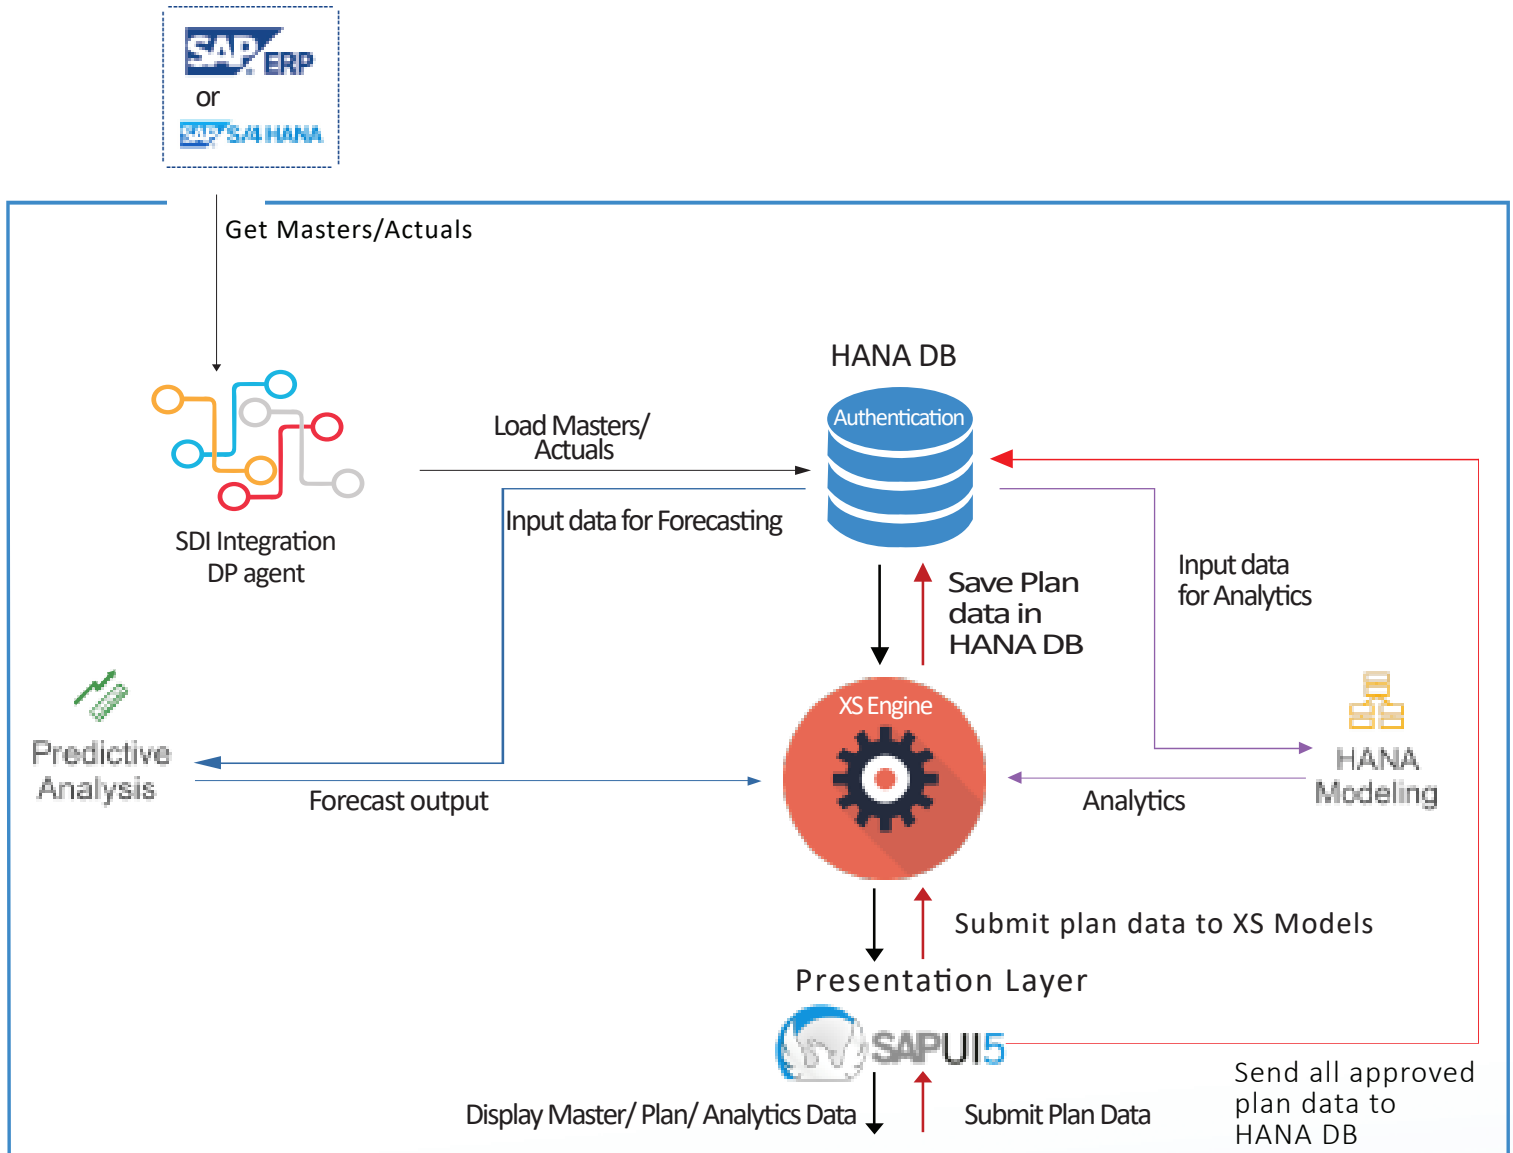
SAP ERP
or
SAP S/4 HANA

Get Masters/Actuals

HANA DB

Authentication

Load Masters/ Actuals

SDI Integration DP agent

Input data for Forecasting

Save Plan data in HANA DB

Input data for Analytics

Predictive Analysis

XS Engine

HANA Modeling

Forecast output

Analytics

Submit plan data to XS Models

Presentation Layer

SAPUI5

Display Master/ Plan/ Analytics Data

Submit Plan Data

Send all approved plan data to HANA DB